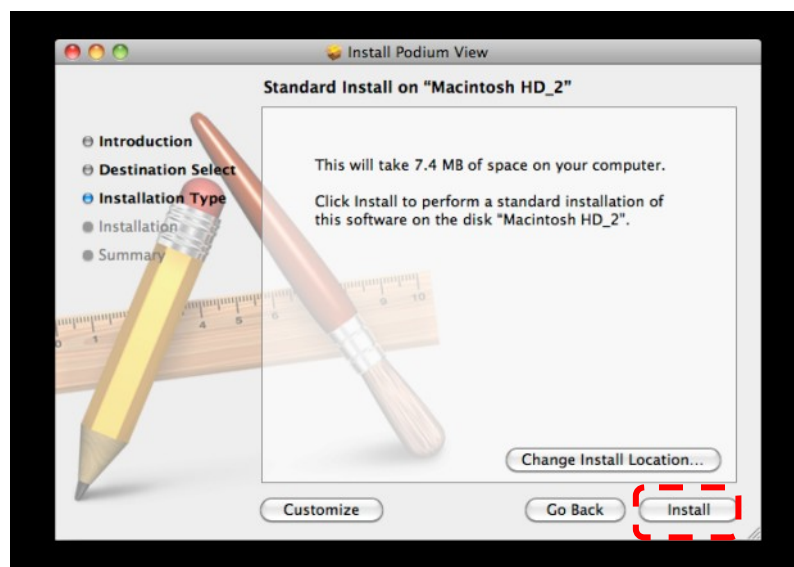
Install Podium View

Standard Install on "Macintosh HD_2"

Introduction
Destination Select
Installation Type
Installation
Summary

This will take 7.4 MB of space on your computer.

Click Install to perform a standard installation of this software on the disk "Macintosh HD_2".

Change Install Location...

Customize

Go Back

Install